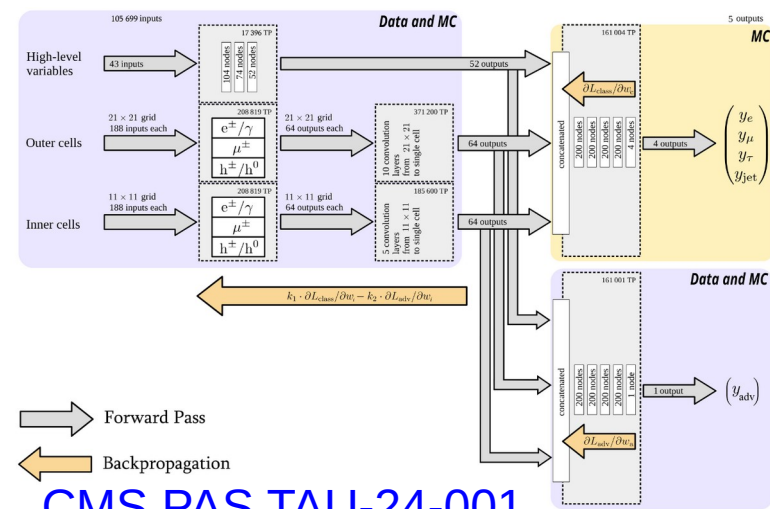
105 699 inputs

Data and MC

5 outputs

MC

High-level variables

43 inputs

17 396 TP

104 nodes

74 nodes

32 nodes

52 outputs

161 004 TP

$\partial L_{\text{class}}/\partial w_i$

concatenated

200 nodes

200 nodes

200 nodes

200 nodes

4 nodes

4 outputs

$\begin{pmatrix} y_e \\ y_\mu \\ y_\tau \\ y_{\text{jet}} \end{pmatrix}$

208 819 TP

Outer cells

$21 \times 21$ grid
188 inputs each

$e^\pm/\gamma$

$\mu^\pm$

$h^\pm/h^0$

$21 \times 21$ grid
64 outputs each

371 200 TP

10 convolution layers from $21 \times 21$ to single cell

64 outputs

208 819 TP

Inner cells

$11 \times 11$ grid
188 inputs each

$e^\pm/\gamma$

$\mu^\pm$

$h^\pm/h^0$

$11 \times 11$ grid
64 outputs each

185 600 TP

5 convolution layers from $11 \times 11$ to single cell

64 outputs

$k_1 \cdot \partial L_{\text{class}}/\partial w_i - k_2 \cdot \partial L_{\text{adv}}/\partial w_i$

Data and MC

161 001 TP

concatenated

200 nodes

200 nodes

200 nodes

200 nodes

1 node

1 output

$(y_{\text{adv}})$

$\partial L_{\text{adv}}/\partial w_i$

Forward Pass

Backpropagation

CMS-PAS-TAU-24-001